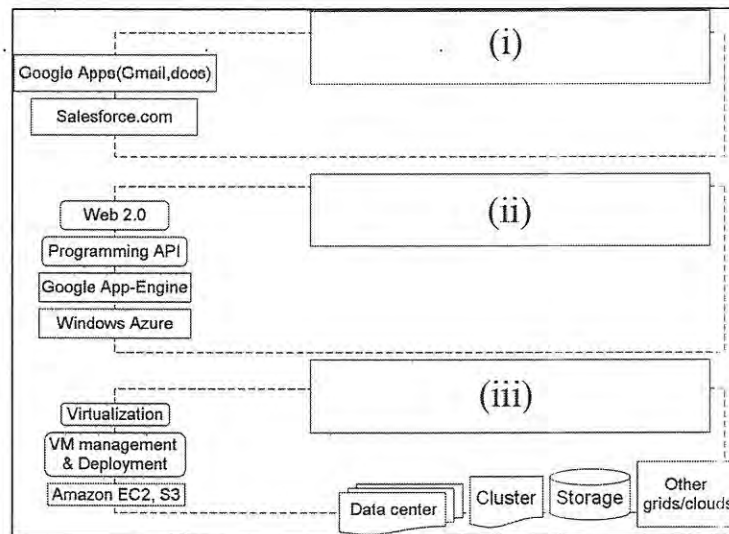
(i)

Google Apps(Gmail,docs)

Salesforce.com

(ii)

Web 2.0

Programming API

Google App-Engine

Windows Azure

(iii)

Virtualization

VM management & Deployment

Amazon EC2, S3

Data center

Cluster

Storage

Other grids/clouds